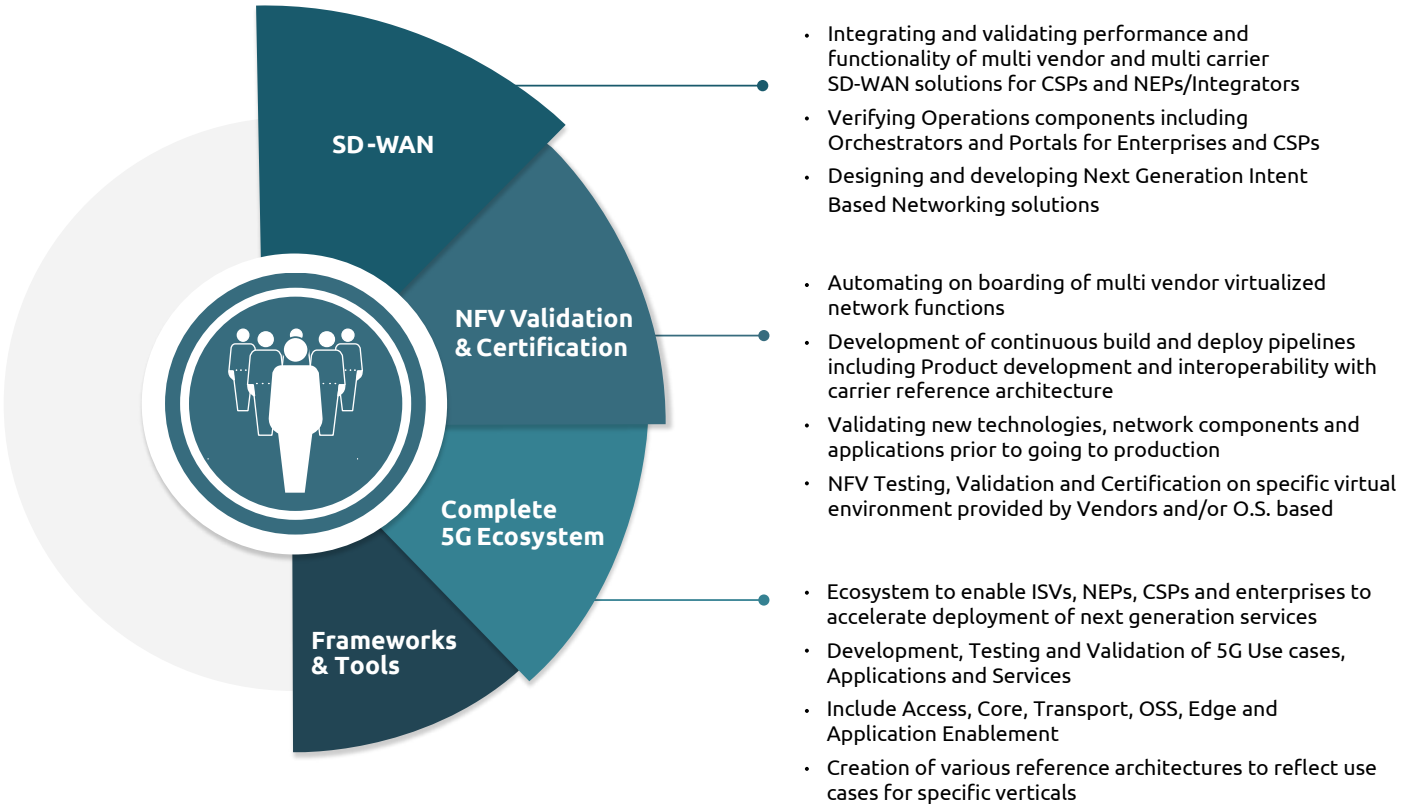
SD-WAN

NFV Validation & Certification

Complete 5G Ecosystem

Frameworks & Tools

• Integrating and validating performance and functionality of multi vendor and multi carrier SD-WAN solutions for CSPs and NEPs/Integrators
• Verifying Operations components including Orchestrators and Portals for Enterprises and CSPs
• Designing and developing Next Generation Intent Based Networking solutions

• Automating on boarding of multi vendor virtualized network functions
• Development of continuous build and deploy pipelines including Product development and interoperability with carrier reference architecture
• Validating new technologies, network components and applications prior to going to production
• NFV Testing, Validation and Certification on specific virtual environment provided by Vendors and/or O.S. based

• Ecosystem to enable ISVs, NEPs, CSPs and enterprises to accelerate deployment of next generation services
• Development, Testing and Validation of 5G Use cases, Applications and Services
• Include Access, Core, Transport, OSS, Edge and Application Enablement
• Creation of various reference architectures to reflect use cases for specific verticals